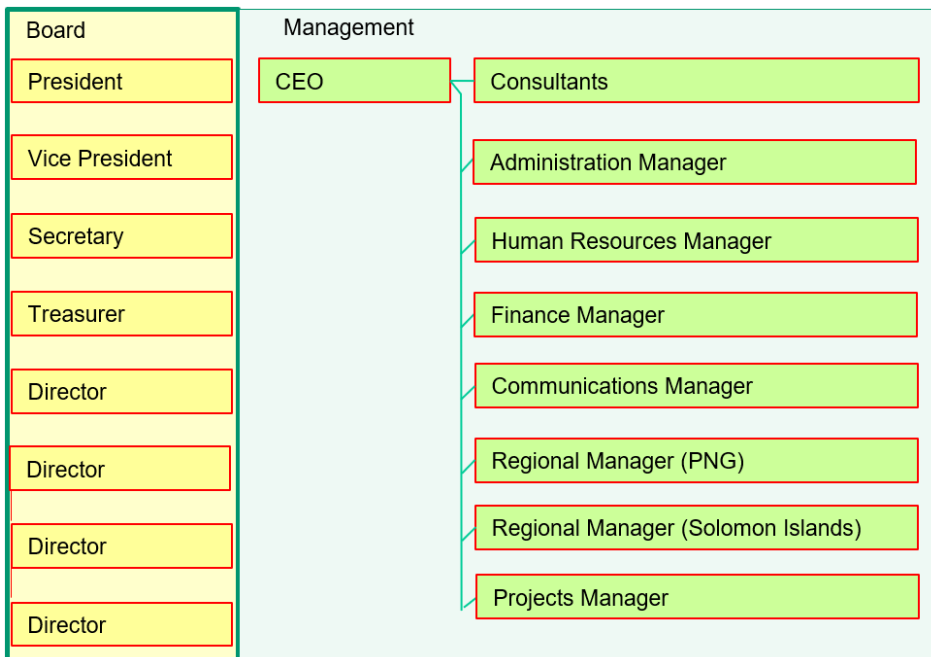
Board

President

Vice President

Secretary

Treasurer

Director

Director

Director

Director

Management

CEO

Consultants

Administration Manager

Human Resources Manager

Finance Manager

Communications Manager

Regional Manager (PNG)

Regional Manager (Solomon Islands)

Projects Manager